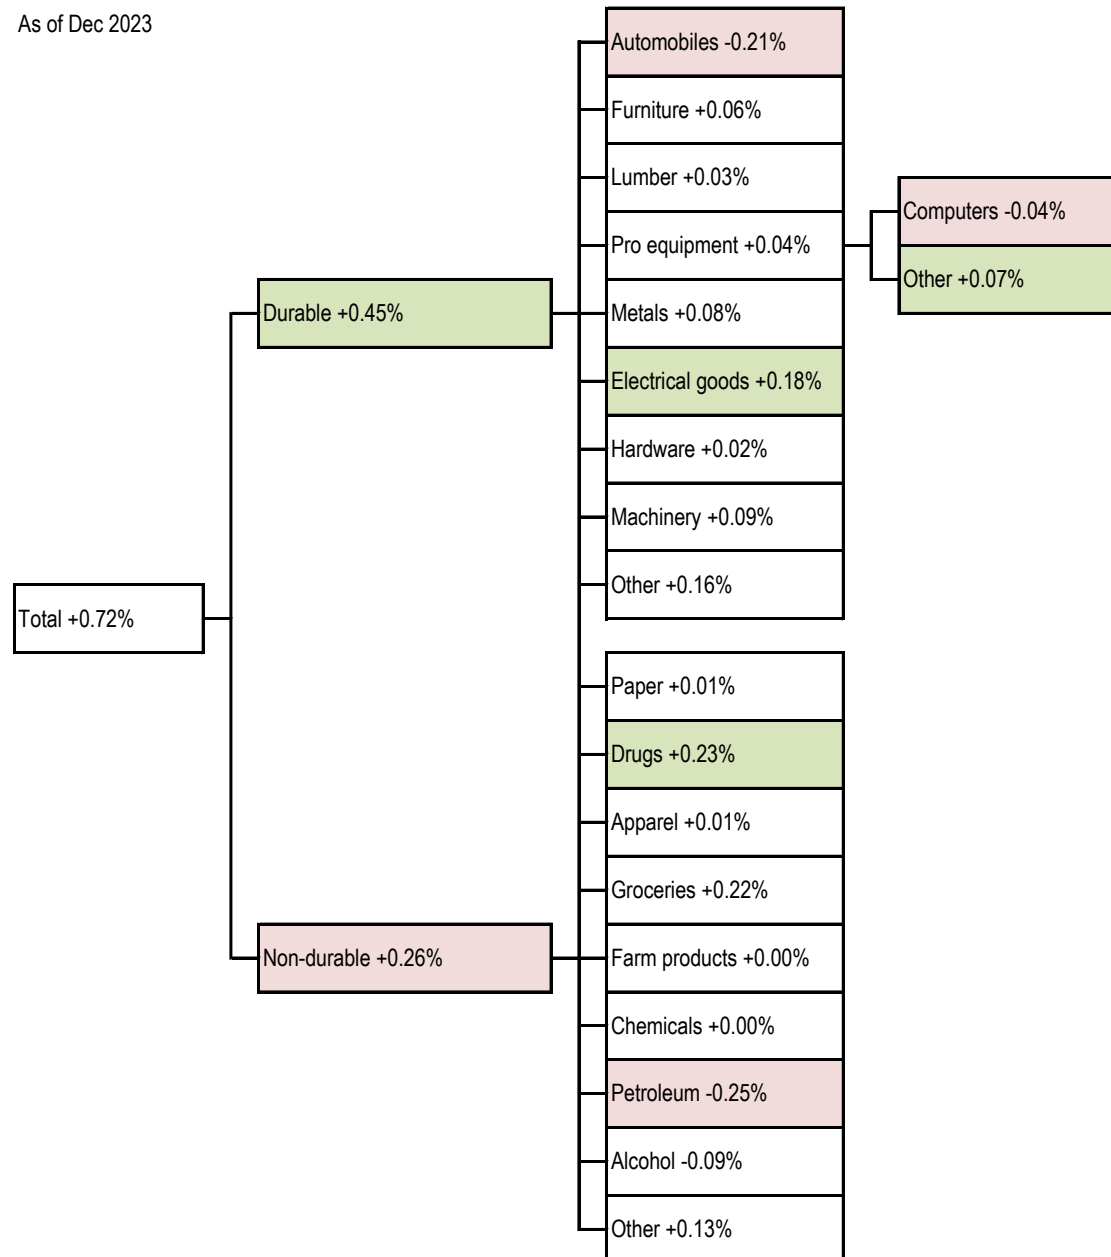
As of Dec 2023

Total +0.72%

Durable +0.45%

Automobiles -0.21%
Furniture +0.06%
Lumber +0.03%
Pro equipment +0.04%
Metals +0.08%
Electrical goods +0.18%
Hardware +0.02%
Machinery +0.09%
Other +0.16%

Computers -0.04%
Other +0.07%

Non-durable +0.26%

Paper +0.01%
Drugs +0.23%
Apparel +0.01%
Groceries +0.22%
Farm products +0.00%
Chemicals +0.00%
Petroleum -0.25%
Alcohol -0.09%
Other +0.13%